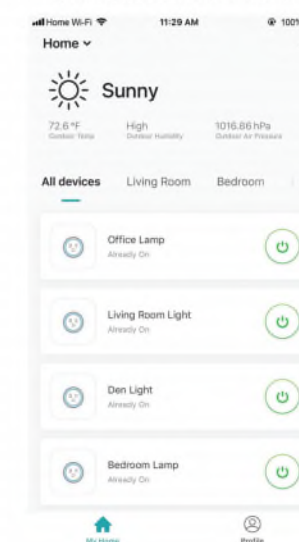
Home Wi-Fi 11:29 AM 100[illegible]

Home

Sunny

72.6 °F
Outdoor Temp

High
Outdoor Humidity

1016.86 hPa
Outdoor Air Pressure

All devices Living Room Bedroom

Office Lamp
Already On

Living Room Light
Already On

Den Light
Already On

Bedroom Lamp
Already On

My Home

Profile